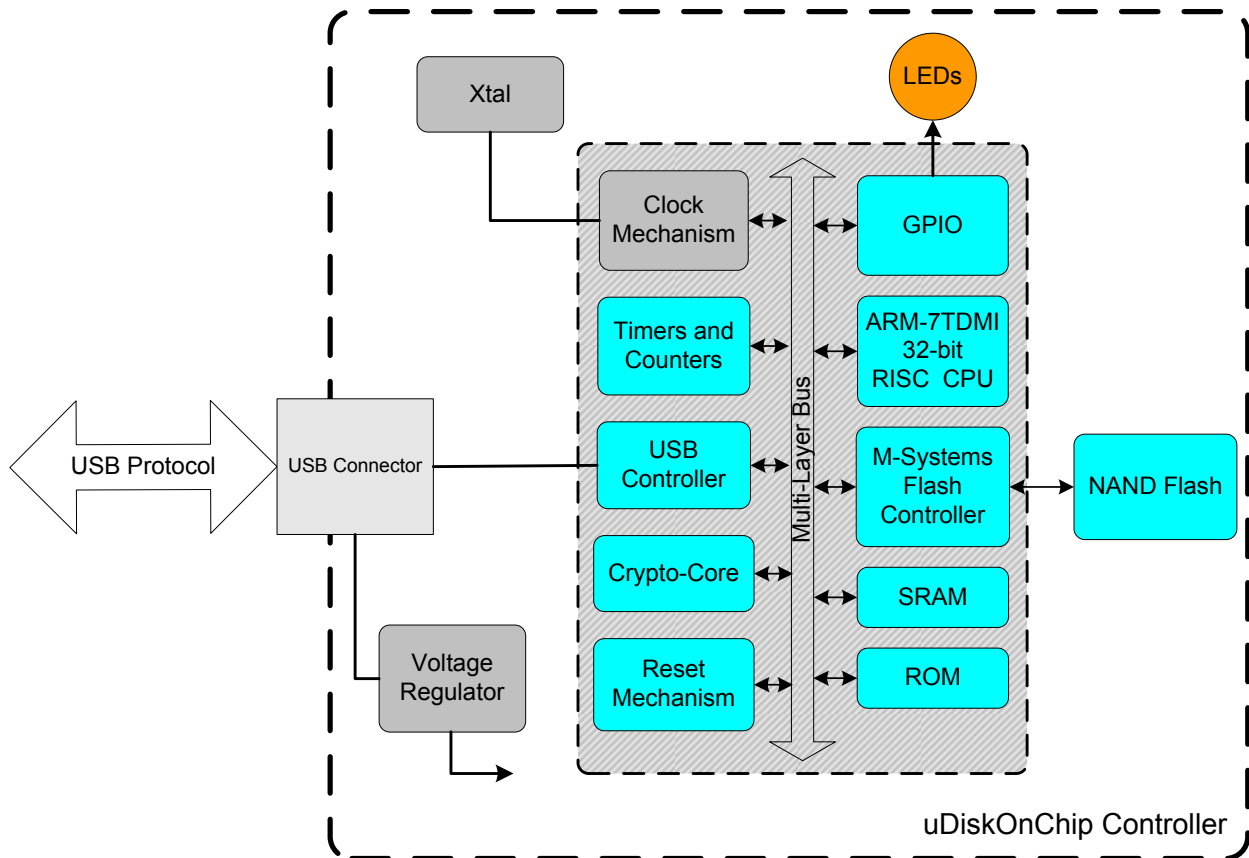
Xtal

LEDs

Clock Mechanism

GPIO

Timers and Counters

ARM-7TDMI 32-bit RISC CPU

Multi-Layer Bus

USB Protocol

USB Connector

USB Controller

M-Systems Flash Controller

NAND Flash

Crypto-Core

SRAM

Voltage Regulator

Reset Mechanism

ROM

uDiskOnChip Controller